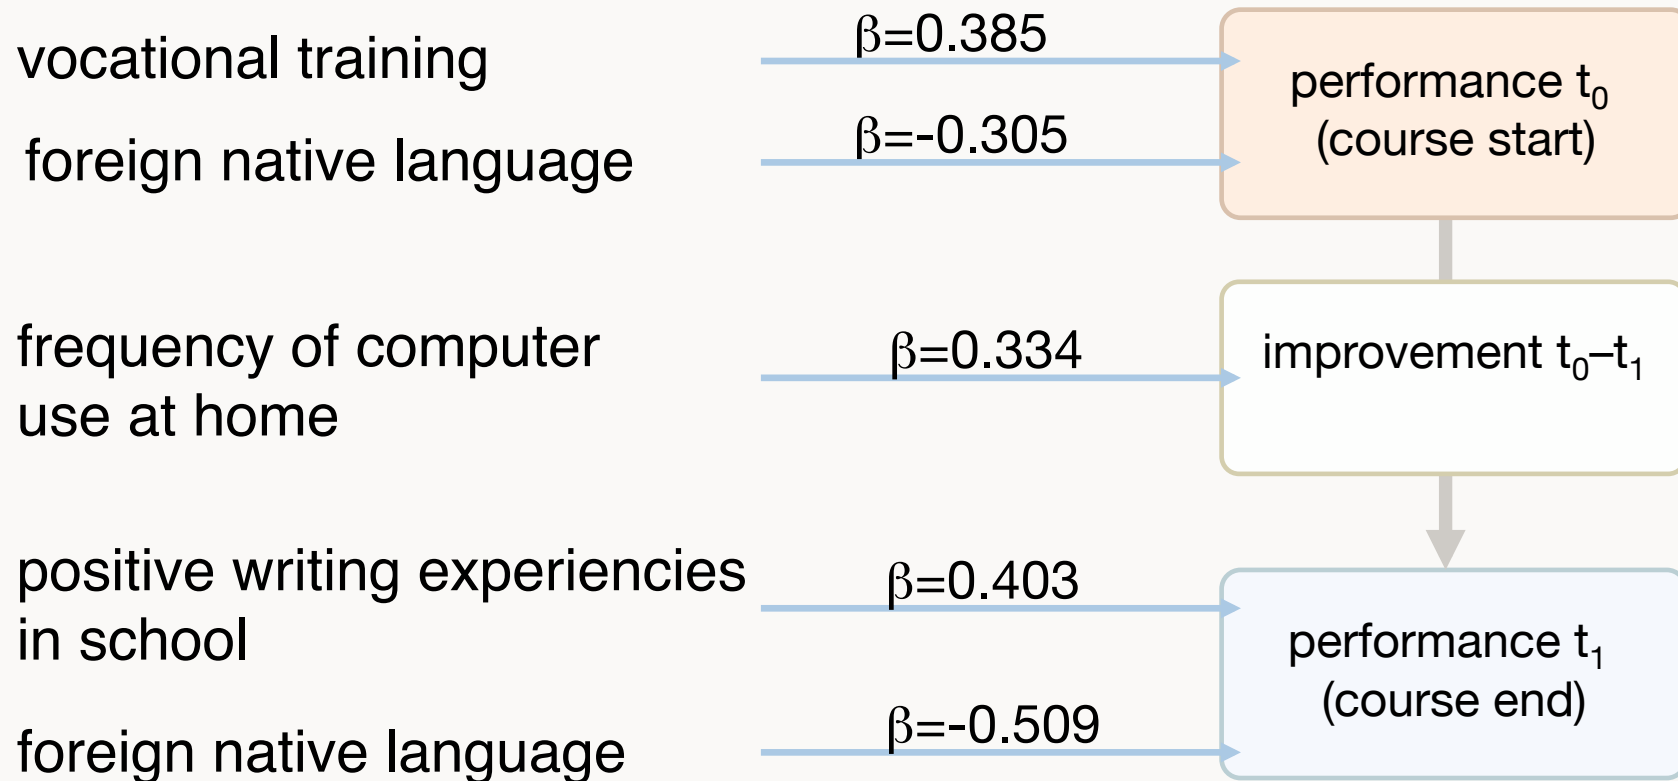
vocational training

foreign native language

$\beta$=0.385

$\beta$=-0.305

performance $t_0$ (course start)

frequency of computer use at home

$\beta$=0.334

improvement $t_0$–$t_1$

positive writing experiencies in school

$\beta$=0.403

foreign native language

$\beta$=-0.509

performance $t_1$ (course end)